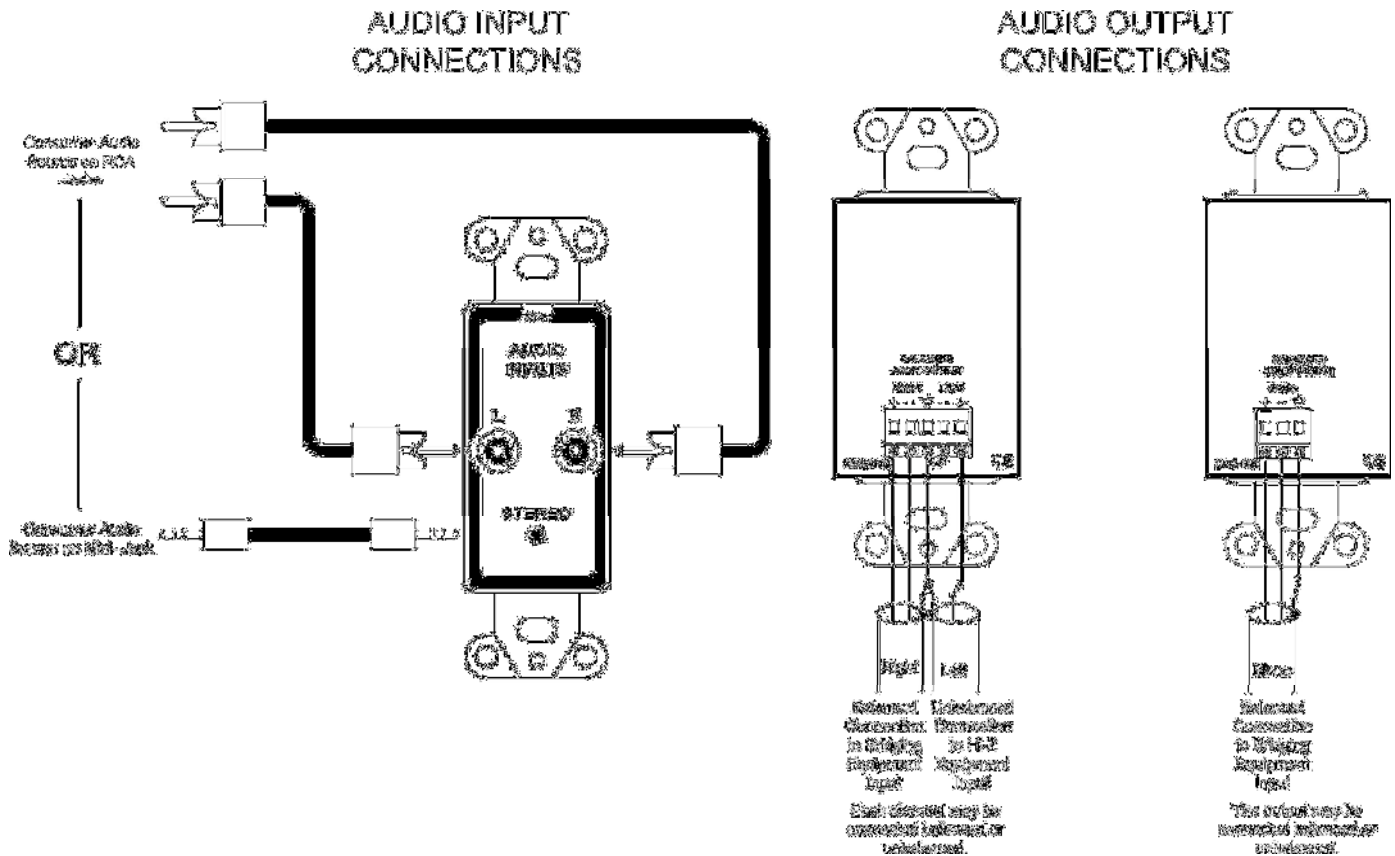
AUDIO INPUT CONNECTIONS

AUDIO OUTPUT CONNECTIONS

Consumer Audio Source on RCA

OR

Consumer Audio Source on Mini-Jack

AUDIO INPUTS

L

R

STEREO

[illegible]

Right

Left

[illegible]

Right

Left

Balanced Connection to Bridging Equipment Input

Unbalanced Connection to Hi-Z Equipment Input

Each channel may be connected balanced or unbalanced.

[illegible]

Mono

Balanced Connection to Bridging Equipment Input

This output may be connected balanced or unbalanced.